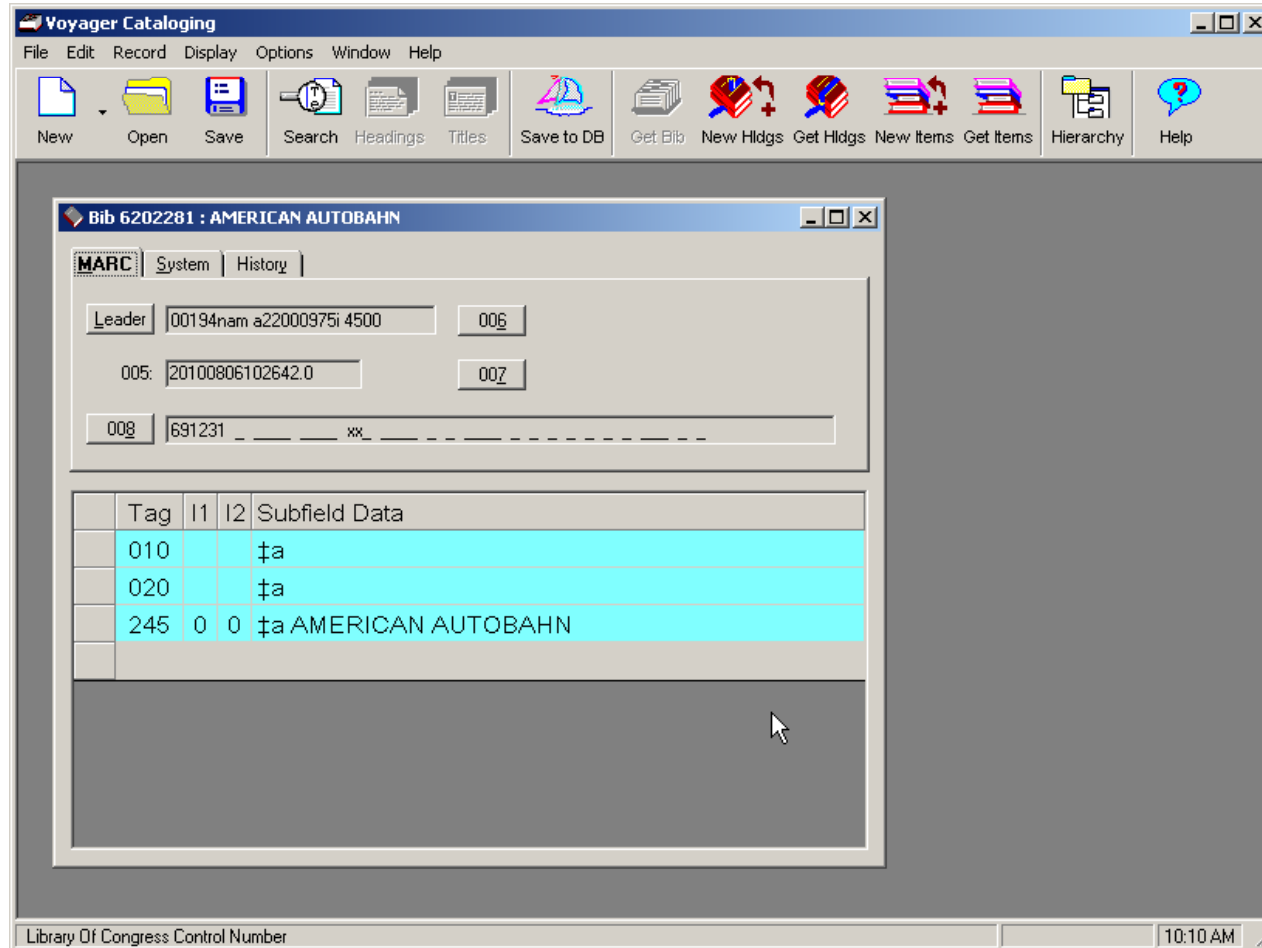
Voyager Cataloging

File Edit Record Display Options Window Help

New Open Save Search Headings Titles Save to DB Get Bib New Hldgs Get Hldgs New Items Get Items Hierarchy Help

Bib 6202281 : AMERICAN AUTOBAHN

MARC System History

Leader 00194nam a22000975i 4500 006

005: 20100806102642.0 007

008 691231 _ ___ ___ xx_ ___ _ _ ___ _ _ _ _ _ _ _ __ _ _

| Tag | I1 | I2 | Subfield Data |
|---|---|---|---|
| 010 | | | ‡a |
| 020 | | | ‡a |
| 245 | 0 | 0 | ‡a AMERICAN AUTOBAHN |

Library Of Congress Control Number

10:10 AM